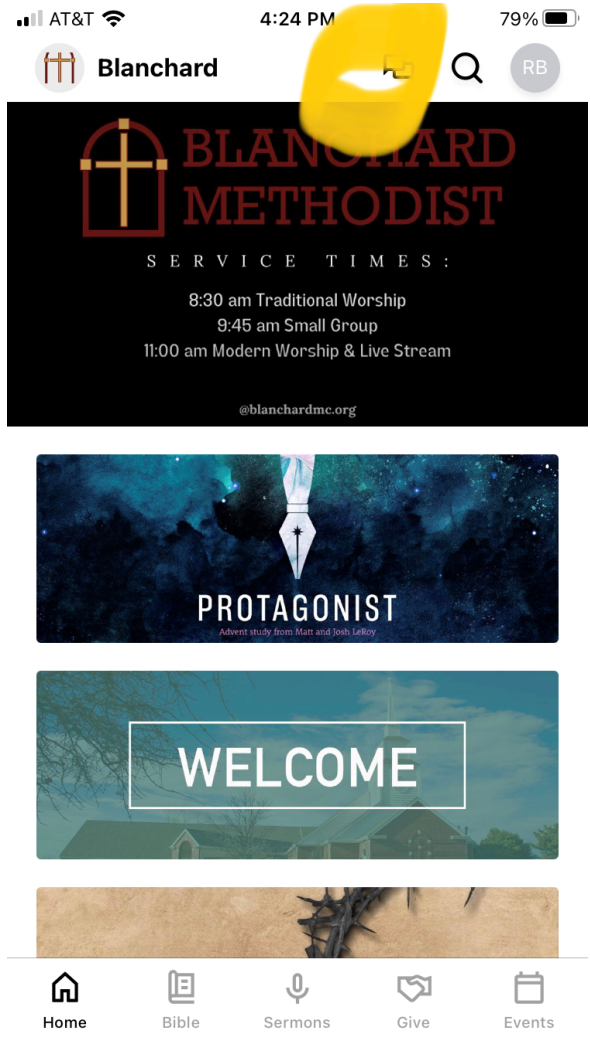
AT&T 4:24 PM 79%

Blanchard

RB

BLANCHARD METHODIST

SERVICE TIMES:

8:30 am Traditional Worship
9:45 am Small Group
11:00 am Modern Worship & Live Stream

@blanchardmc.org

PROTAGONIST
Advent study from Matt and Josh LeRoy

WELCOME

Home Bible Sermons Give Events